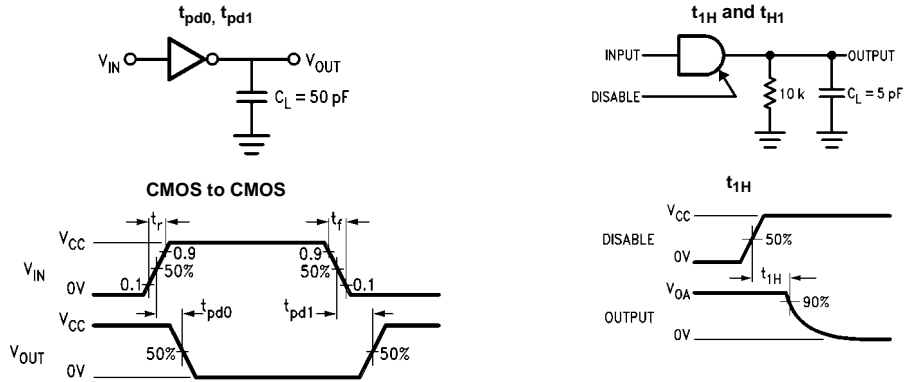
$t_{pd0}$, $t_{pd1}$

$V_{IN}$ $V_{OUT}$ $C_L = 50$ pF

$t_{1H}$ and $t_{H1}$

INPUT OUTPUT DISABLE 10 k $C_L = 5$ pF

CMOS to CMOS

$t_r$ $t_f$ $V_{CC}$ 0.9 0.9 $V_{IN}$ 50% 50% 0V 0.1 0.1 $V_{CC}$ $t_{pd0}$ $t_{pd1}$ $V_{OUT}$ 50% 50% 0V

$t_{1H}$

$V_{CC}$ DISABLE 50% 0V $t_{1H}$ $V_{OA}$ 90% OUTPUT 0V